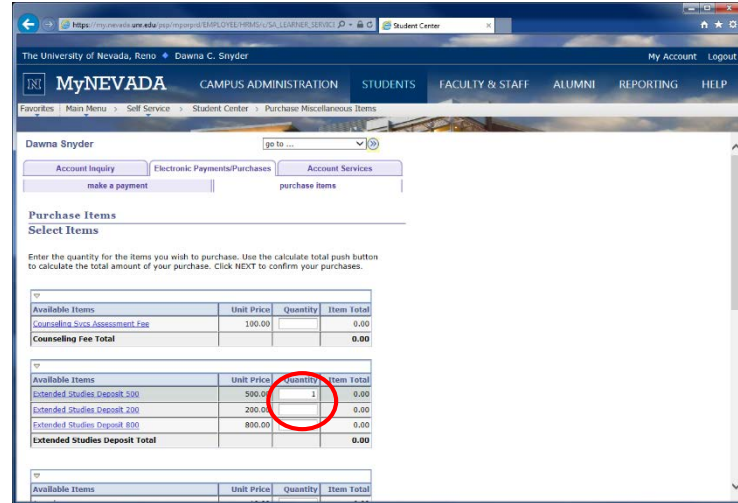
https://my.nevada.unr.edu/psp/mprprd/EMPLOYEE/HRMS/c/SA_LEARNER_SERVICE

Student Center

The University of Nevada, Reno ◆ Dawna C. Snyder

My Account Logout

MyNEVADA

CAMPUS ADMINISTRATION STUDENTS FACULTY & STAFF ALUMNI REPORTING HELP

Favorites | Main Menu > Self Service > Student Center > Purchase Miscellaneous Items

Dawna Snyder

go to ...

Account Inquiry | Electronic Payments/Purchases | Account Services

make a payment | purchase items

Purchase Items

Select Items

Enter the quantity for the items you wish to purchase. Use the calculate total push button to calculate the total amount of your purchase. Click NEXT to confirm your purchases.

| Available Items | Unit Price | Quantity | Item Total |
|---|---|---|---|
| Counseling Svcs Assessment Fee | 100.00 | | 0.00 |
| Counseling Fee Total | | | 0.00 |

| Available Items | Unit Price | Quantity | Item Total |
|---|---|---|---|
| Extended Studies Deposit 500 | 500.00 | 1 | 0.00 |
| Extended Studies Deposit 200 | 200.00 | | 0.00 |
| Extended Studies Deposit 800 | 800.00 | | 0.00 |
| Extended Studies Deposit Total | | | 0.00 |

| Available Items | Unit Price | Quantity | Item Total |
|---|---|---|---|